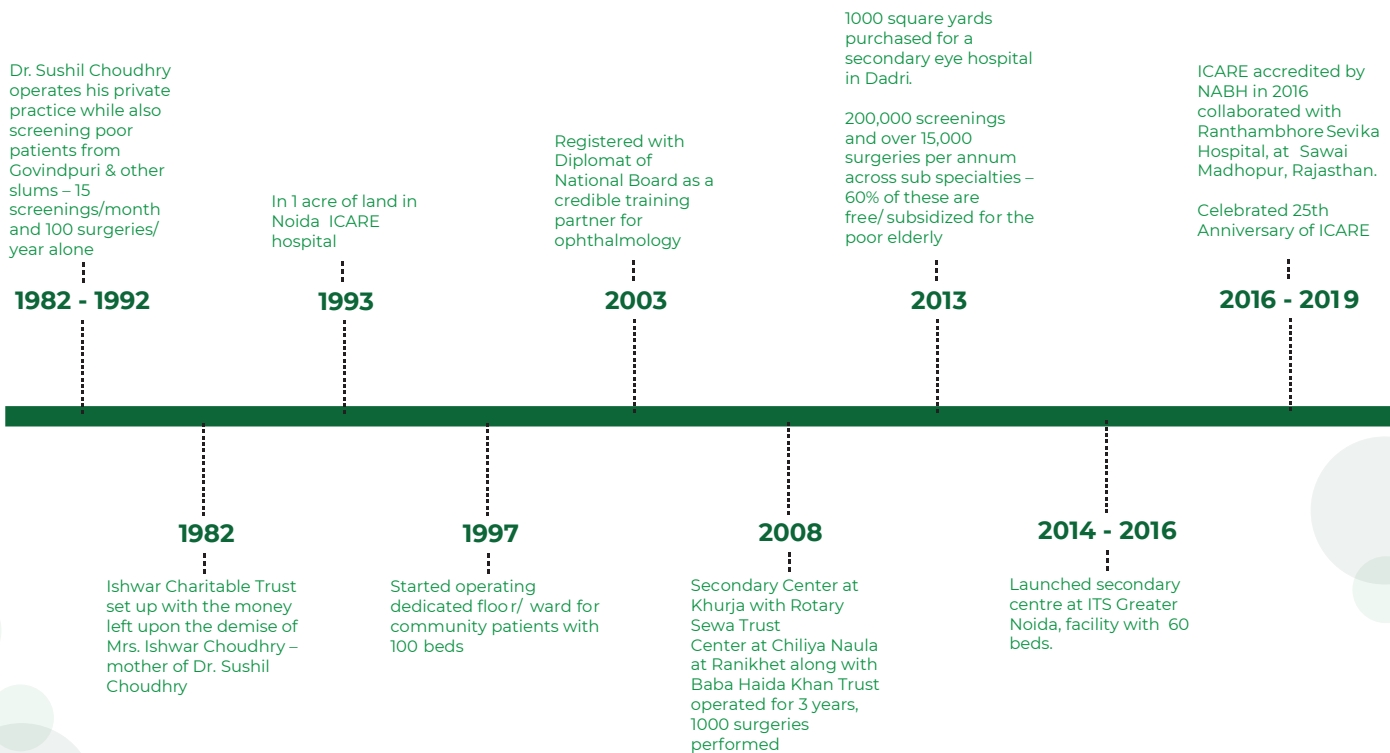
Dr. Sushil Choudhry operates his private practice while also screening poor patients from Govindpuri & other slums – 15 screenings/month and 100 surgeries/ year alone

1982 - 1992

In 1 acre of land in Noida ICARE hospital

1993

Registered with Diplomat of National Board as a credible training partner for ophthalmology

2003

1000 square yards purchased for a secondary eye hospital in Dadri.

200,000 screenings and over 15,000 surgeries per annum across sub specialties – 60% of these are free/ subsidized for the poor elderly

2013

ICARE accredited by NABH in 2016 collaborated with Ranthambhore Sevika Hospital, at Sawai Madhopur, Rajasthan.

Celebrated 25th Anniversary of ICARE

2016 - 2019

1982

Ishwar Charitable Trust set up with the money left upon the demise of Mrs. Ishwar Choudhry – mother of Dr. Sushil Choudhry

1997

Started operating dedicated floo r/ ward for community patients with 100 beds

2008

Secondary Center at Khurja with Rotary Sewa Trust
Center at Chiliya Naula at Ranikhet along with Baba Haida Khan Trust operated for 3 years, 1000 surgeries performed

2014 - 2016

Launched secondary centre at ITS Greater Noida, facility with 60 beds.